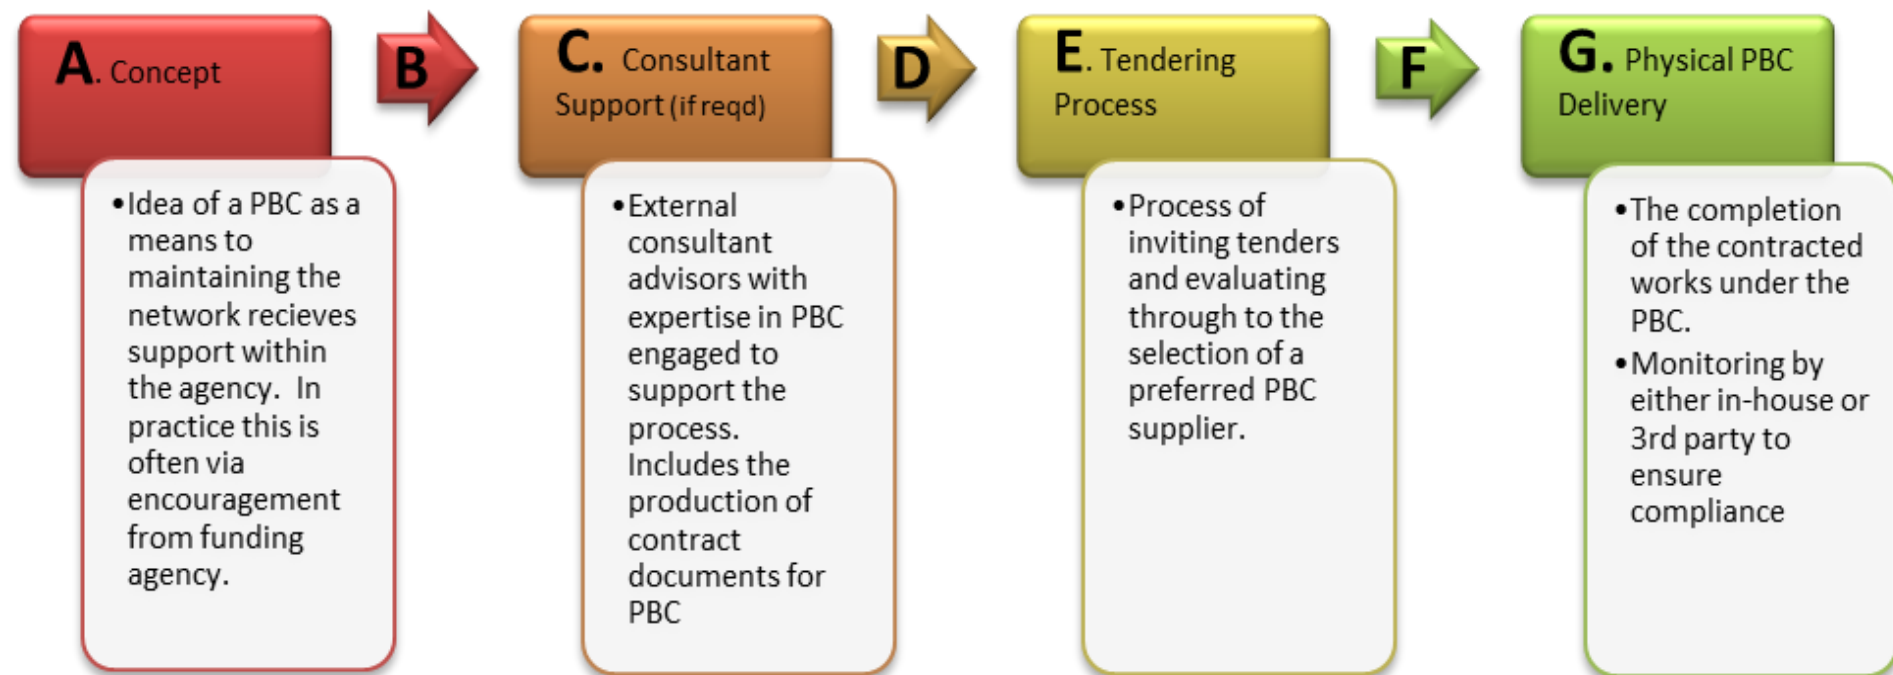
A. Concept

- Idea of a PBC as a means to maintaining the network recieves support within the agency. In practice this is often via encouragement from funding agency.

B

C. Consultant Support (if reqd)

- External consultant advisors with expertise in PBC engaged to support the process. Includes the production of contract documents for PBC

D

E. Tendering Process

- Process of inviting tenders and evaluating through to the selection of a preferred PBC supplier.

F

G. Physical PBC Delivery

- The completion of the contracted works under the PBC.
- Monitoring by either in-house or 3rd party to ensure compliance